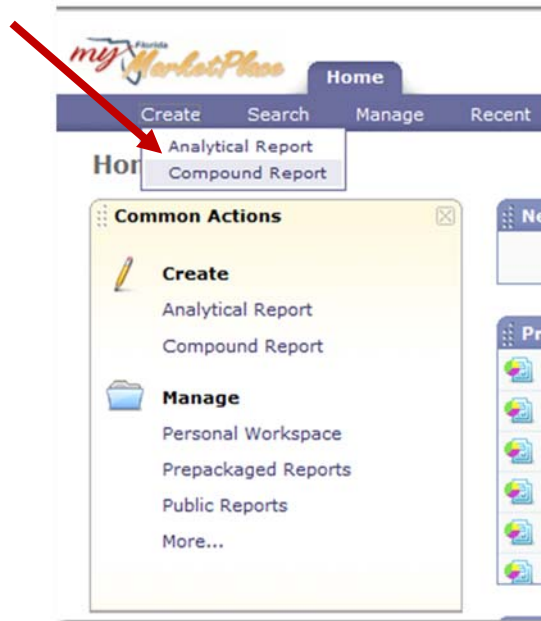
my Florida MarketPlace

Home

Create Search Manage Recent

Analytical Report
Compound Report

Hor

Common Actions

Create
Analytical Report
Compound Report

Manage
Personal Workspace
Prepackaged Reports
Public Reports
More...

Ne

Pr